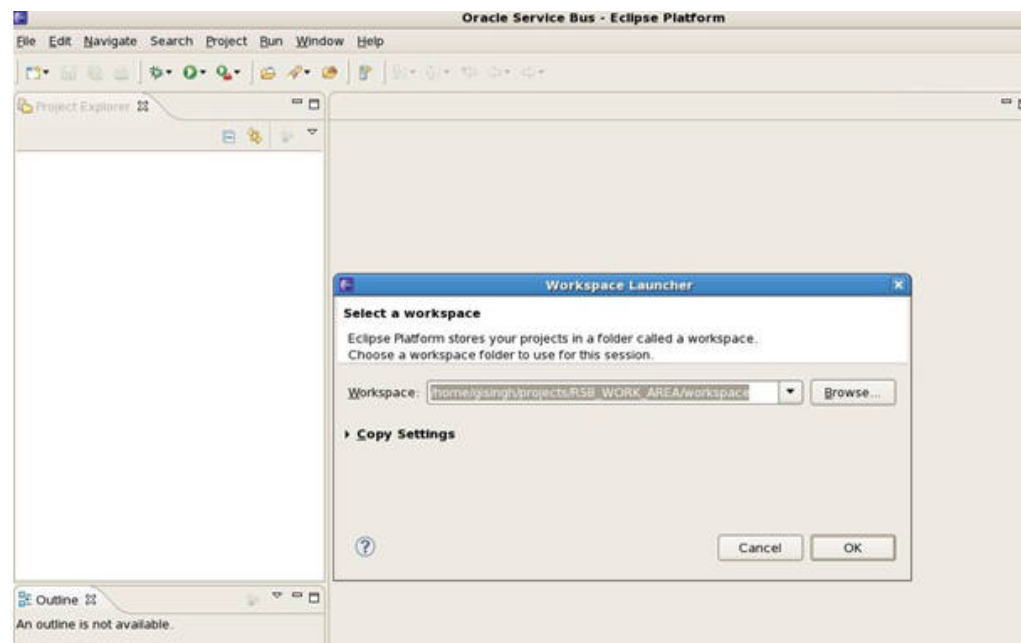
Oracle Service Bus - Eclipse Platform

File Edit Navigate Search Project Run Window Help

Project Explorer

Workspace Launcher

Select a workspace

Eclipse Platform stores your projects in a folder called a workspace.
Choose a workspace folder to use for this session.

Workspace: /home/gsingh/projects/RSB_WORK_AREA/workspace

Browse...

Copy Settings

Cancel

OK

Outline

An outline is not available.